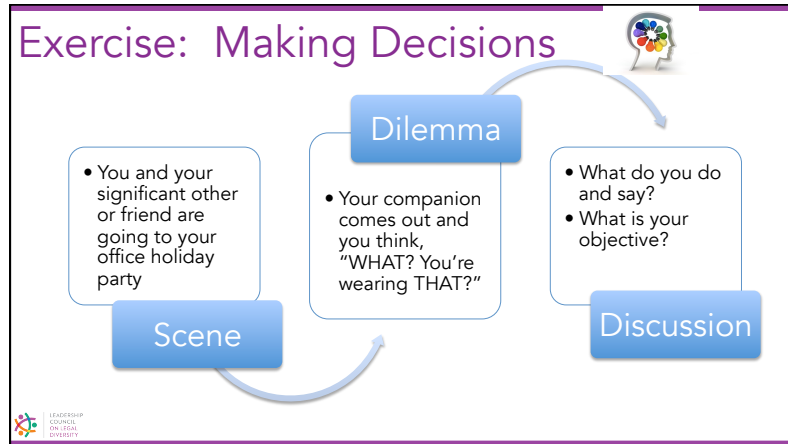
Exercise: Making Decisions

• You and your significant other or friend are going to your office holiday party

Scene

Dilemma

• Your companion comes out and you think, "WHAT? You're wearing THAT?"

• What do you do and say?
• What is your objective?

Discussion

LEADERSHIP COUNCIL ON LEGAL DIVERSITY